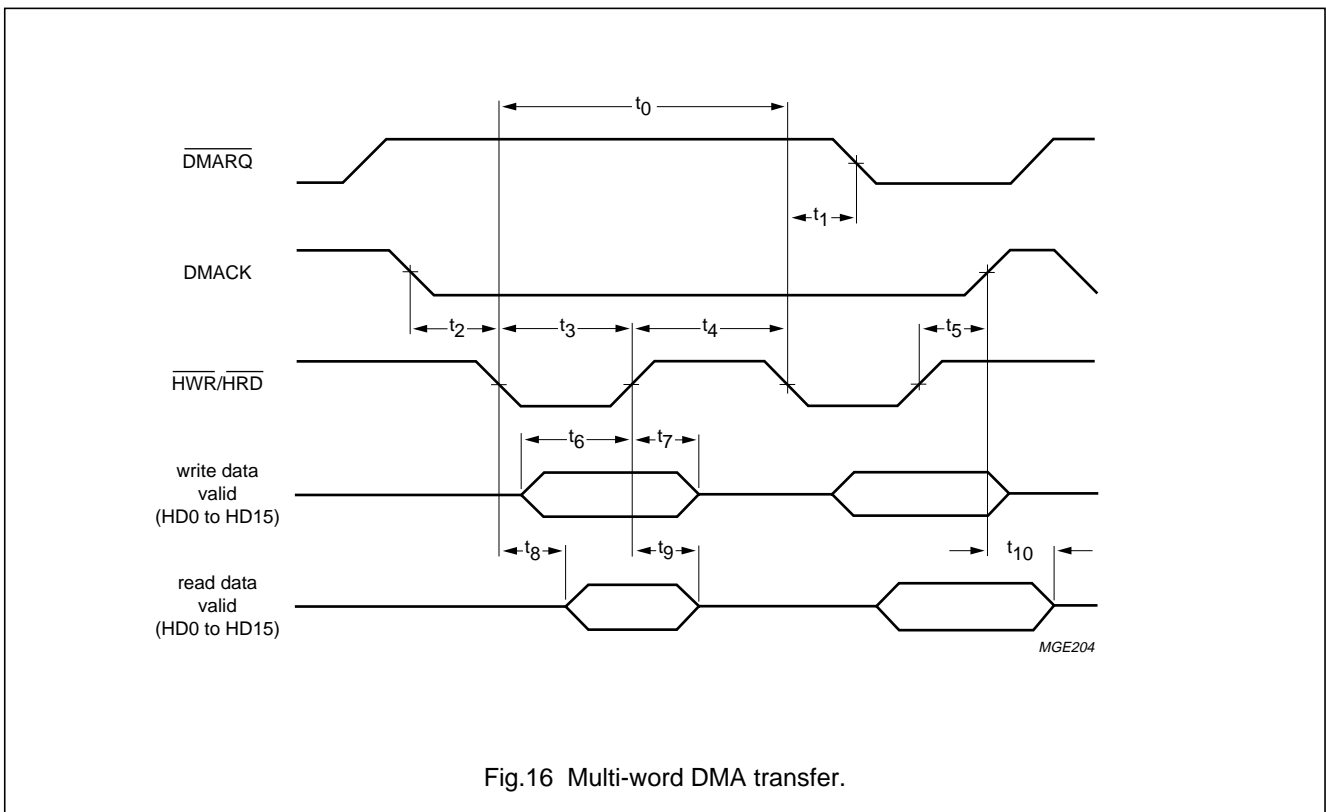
$t_0$

$\overline{DMARQ}$

$t_1$

DMACK

$t_2$ $t_3$ $t_4$ $t_5$

$\overline{HWR}/\overline{HRD}$

$t_6$ $t_7$

write data valid (HD0 to HD15)

$t_8$ $t_9$ $t_{10}$

read data valid (HD0 to HD15)

MGE204

Fig.16 Multi-word DMA transfer.